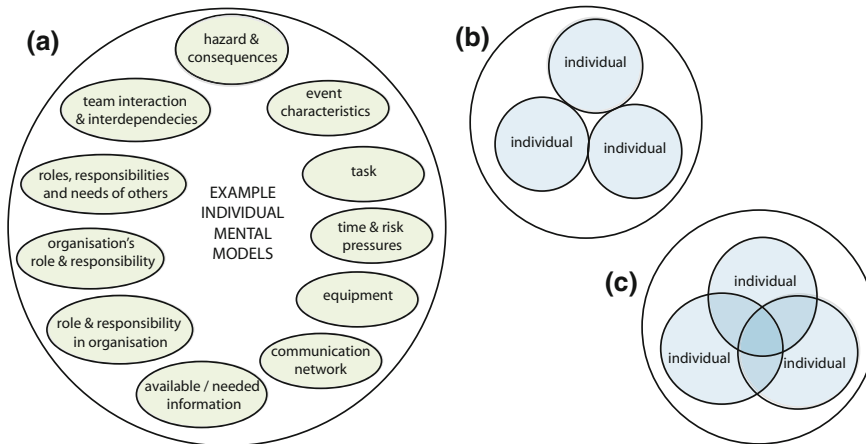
(a)

hazard & consequences

event characteristics

team interaction & interdepedecies

roles, responsibilities and needs of others

task

EXAMPLE INDIVIDUAL MENTAL MODELS

time & risk pressures

organisation's role & responsibility

equipment

role & responsibility in organisation

communication network

available / needed information

(b)

individual

individual

individual

(c)

individual

individual

individual